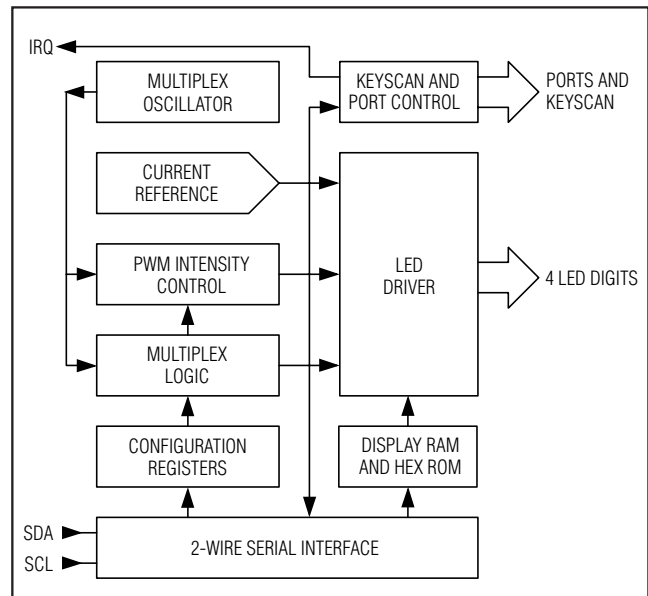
IRQ

MULTIPLEX OSCILLATOR

KEYSCAN AND PORT CONTROL

PORTS AND KEYSCAN

CURRENT REFERENCE

PWM INTENSITY CONTROL

LED DRIVER

4 LED DIGITS

MULTIPLEX LOGIC

CONFIGURATION REGISTERS

DISPLAY RAM AND HEX ROM

SDA

SCL

2-WIRE SERIAL INTERFACE